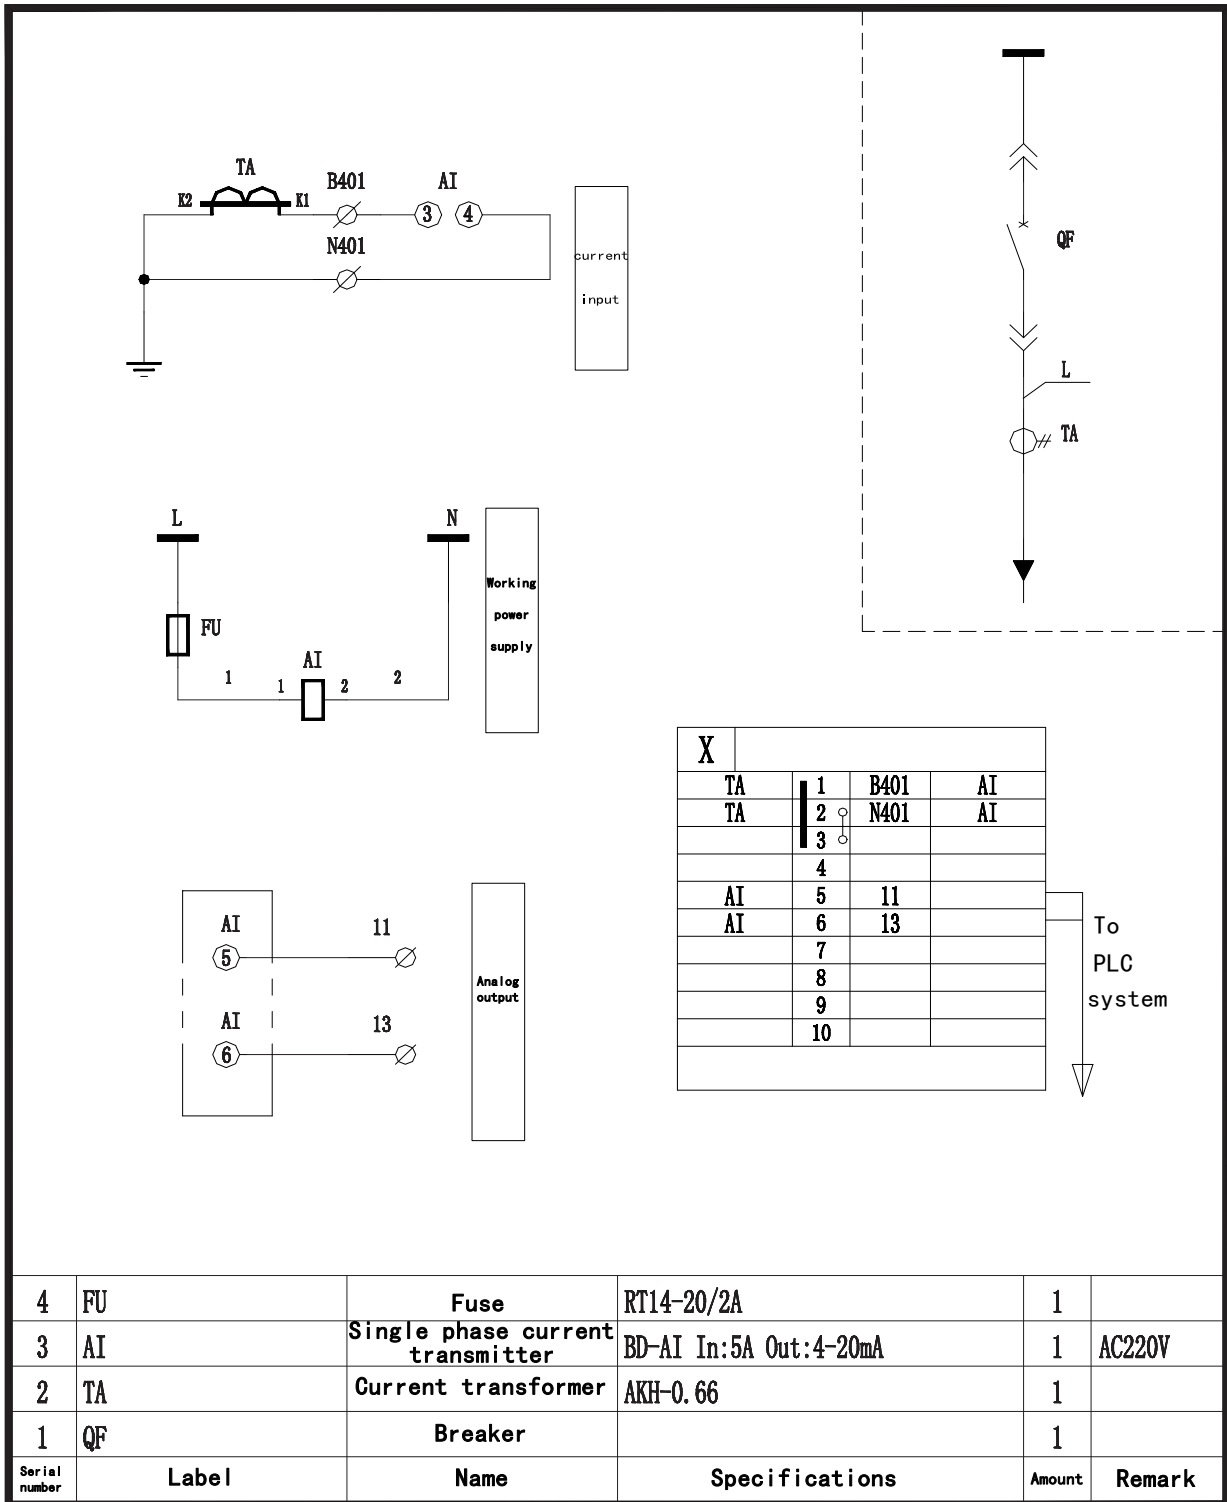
TA
K2 K1
B401
AI
3 4
N401
current input

QF
L
TA

L
N
FU
AI
1 1 2 2
Working power supply

X

| TA | 1 | B401 | AI |
|---|---|---|---|
| TA | 2 | N401 | AI |
| | 3 | | |
| | 4 | | |
| AI | 5 | 11 | |
| AI | 6 | 13 | |
| | 7 | | |
| | 8 | | |
| | 9 | | |
| | 10 | | |

To PLC system

AI
5
11
AI
6
13
Analog output

| 4 | FU | Fuse | RT14-20/2A | 1 | |
|---|---|---|---|---|---|
| 3 | AI | Single phase current transmitter | BD-AI In:5A Out:4-20mA | 1 | AC220V |
| 2 | TA | Current transformer | AKH-0.66 | 1 | |
| 1 | QF | Breaker | | 1 | |
| Serial number | Label | Name | Specifications | Amount | Remark |